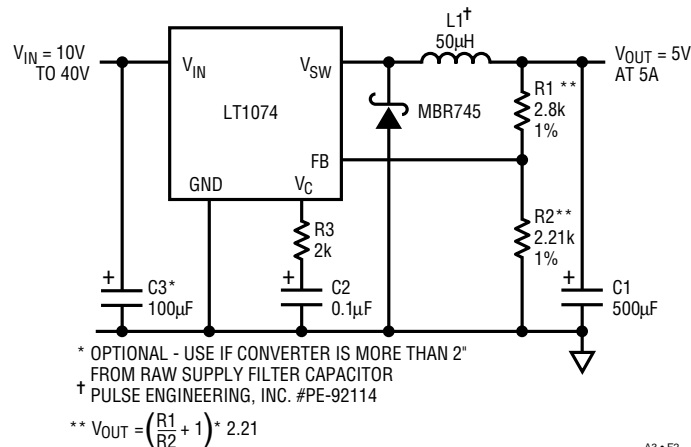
$V_{IN}$ = 10V TO 40V

$V_{IN}$

LT1074

$V_{SW}$

FB

GND

$V_C$

L1†
50μH

MBR745

$V_{OUT}$ = 5V AT 5A

R1 **
2.8k
1%

R2**
2.21k
1%

R3
2k

+
C3*
100μF

+
C2
0.1μF

+
C1
500μF

* OPTIONAL - USE IF CONVERTER IS MORE THAN 2" FROM RAW SUPPLY FILTER CAPACITOR

† PULSE ENGINEERING, INC. #PE-92114

** $V_{OUT} = \left(\frac{R1}{R2} + 1\right) * 2.21$

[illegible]